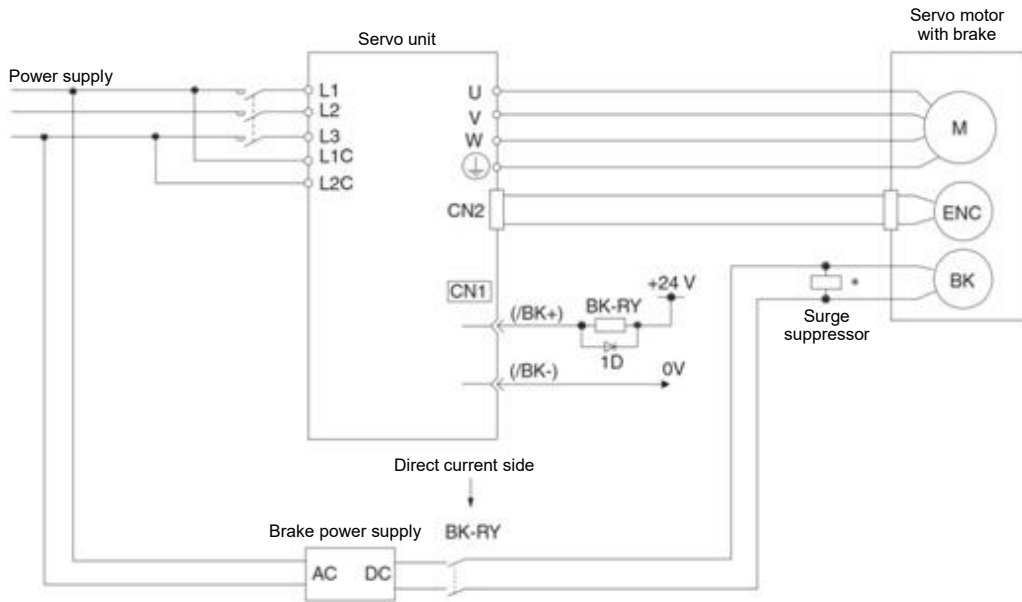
Servo unit

Servo motor with brake

Power supply

L1
L2
L3
L1C
L2C

U
V
W

M

CN2

ENC

CN1

+24 V

BK-RY

(/BK+)

1D

(/BK-)

0V

*

BK

Surge suppressor

Direct current side

Brake power supply

BK-RY

AC

DC